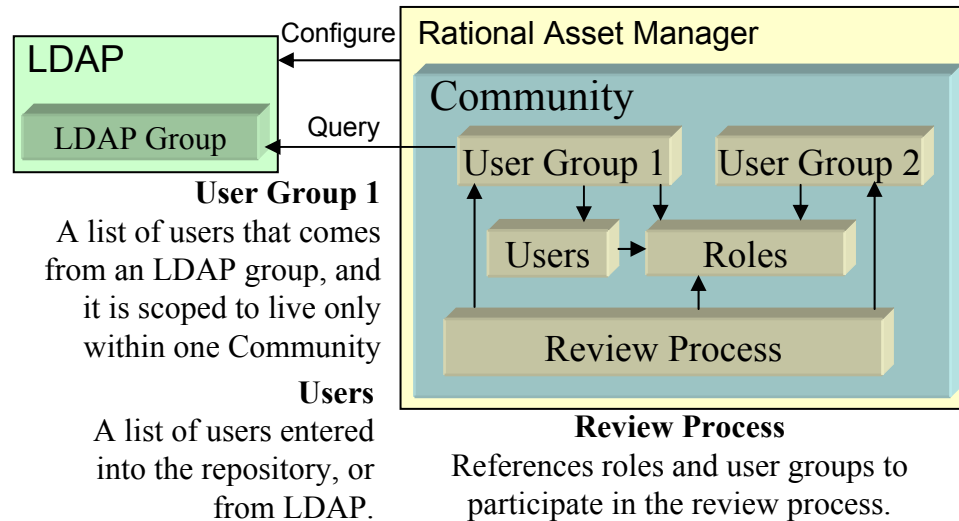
LDAP

LDAP Group

Configure

Query

Rational Asset Manager

Community

User Group 1

User Group 2

Users

Roles

Review Process

**User Group 1**
A list of users that comes from an LDAP group, and it is scoped to live only within one Community

**Users**
A list of users entered into the repository, or from LDAP.

**Review Process**
References roles and user groups to participate in the review process.